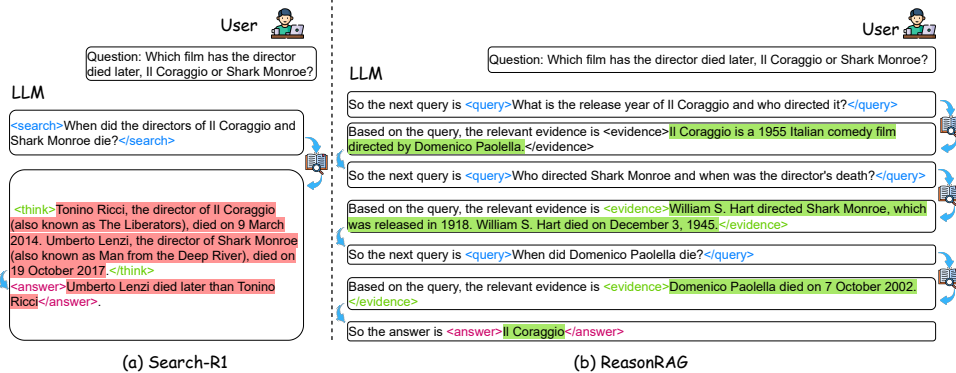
User

Question: Which film has the director died later, Il Coraggio or Shark Monroe?

LLM

<search>When did the directors of Il Coraggio and Shark Monroe die?</search>

<think>Tonino Ricci, the director of Il Coraggio (also known as The Liberators), died on 9 March 2014. Umberto Lenzi, the director of Shark Monroe (also known as Man from the Deep River), died on 19 October 2017.</think>

<answer>Umberto Lenzi died later than Tonino Ricci</answer>.

(a) Search-R1

User

Question: Which film has the director died later, Il Coraggio or Shark Monroe?

LLM

So the next query is <query>What is the release year of Il Coraggio and who directed it?</query>

Based on the query, the relevant evidence is <evidence>Il Coraggio is a 1955 Italian comedy film directed by Domenico Paolella.</evidence>

So the next query is <query>Who directed Shark Monroe and when was the director's death?</query>

Based on the query, the relevant evidence is <evidence>William S. Hart directed Shark Monroe, which was released in 1918. William S. Hart died on December 3, 1945.</evidence>

So the next query is <query>When did Domenico Paolella die?</query>

Based on the query, the relevant evidence is <evidence>Domenico Paolella died on 7 October 2002.</evidence>

So the answer is <answer>Il Coraggio</answer>

(b) ReasonRAG